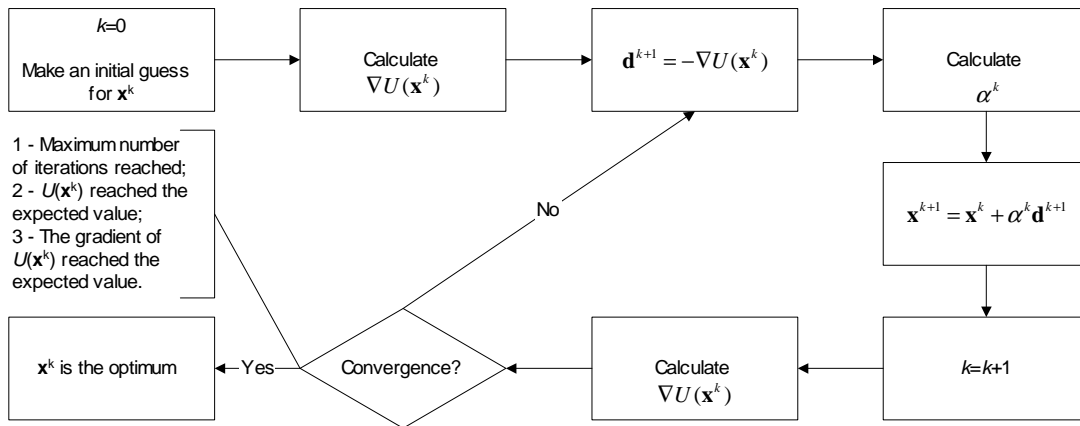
$k$=0

Make an initial guess for $\mathbf{x}^k$

Calculate $\nabla U(\mathbf{x}^k)$

$\mathbf{d}^{k+1} = -\nabla U(\mathbf{x}^k)$

Calculate $\alpha^k$

$\mathbf{x}^{k+1} = \mathbf{x}^k + \alpha^k \mathbf{d}^{k+1}$

$k$=$k$+1

Calculate $\nabla U(\mathbf{x}^k)$

Convergence?

No

Yes

$\mathbf{x}^k$ is the optimum

1 - Maximum number of iterations reached;
2 - $U(\mathbf{x}^k)$ reached the expected value;
3 - The gradient of $U(\mathbf{x}^k)$ reached the expected value.